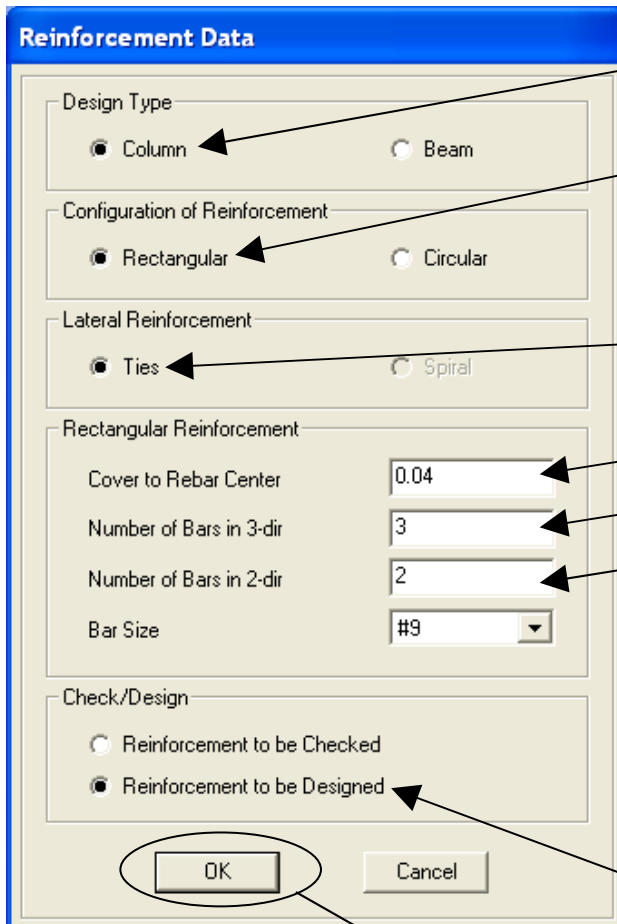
Reinforcement Data

Design Type

Column

Beam

Configuration of Reinforcement

Rectangular

Circular

Lateral Reinforcement

Ties

Spiral

Rectangular Reinforcement

Cover to Rebar Center 0.04

Number of Bars in 3-dir 3

Number of Bars in 2-dir 2

Bar Size #9

Check/Design

Reinforcement to be Checked

Reinforcement to be Designed

OK

Cancel